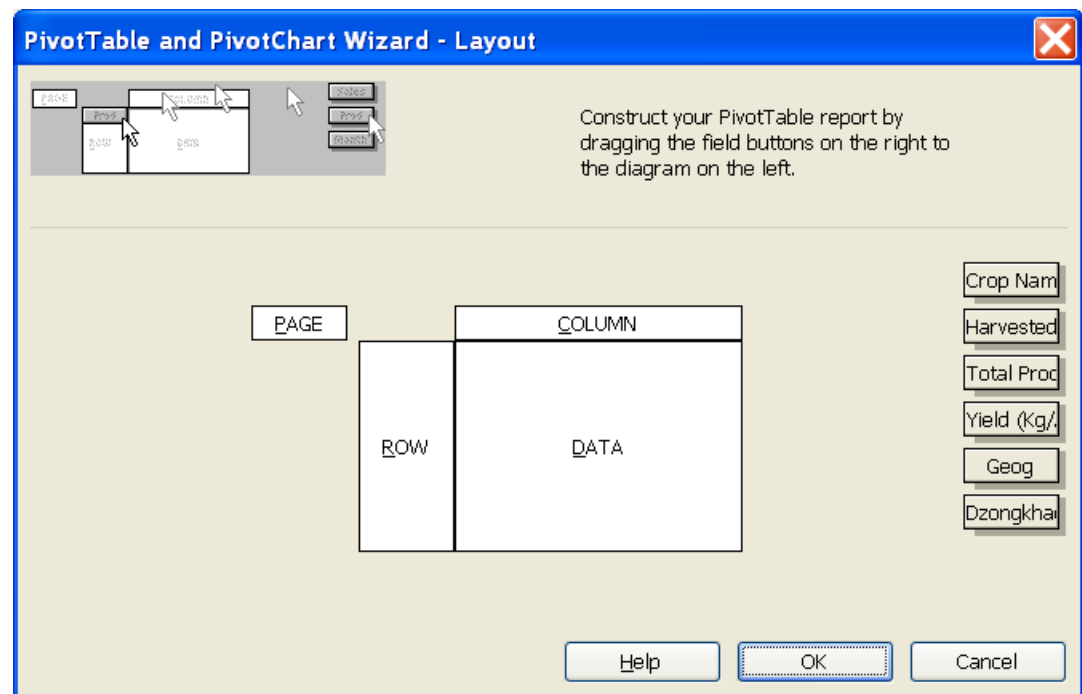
PivotTable and PivotChart Wizard - Layout

PAGE
Prod
COLUMN
ROW
DATA
Sales
Prod
Month

Construct your PivotTable report by dragging the field buttons on the right to the diagram on the left.

PAGE

COLUMN

ROW

DATA

Crop Nam
Harvested
Total Proc
Yield (Kg/.
Geog
Dzongkha

Help
OK
Cancel